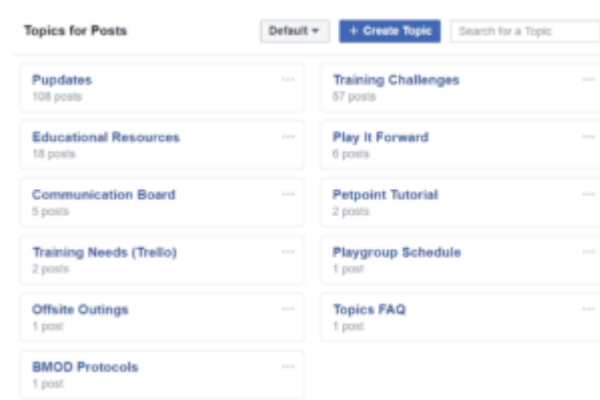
Topics for Posts

Default ▾

+ Create Topic

Search for a Topic

Pupdates
108 posts

Training Challenges
57 posts

Educational Resources
18 posts

Play It Forward
6 posts

Communication Board
5 posts

Petpoint Tutorial
2 posts

Training Needs (Trello)
2 posts

Playgroup Schedule
1 post

Offsite Outings
1 post

Topics FAQ
1 post

BMOD Protocols
1 post